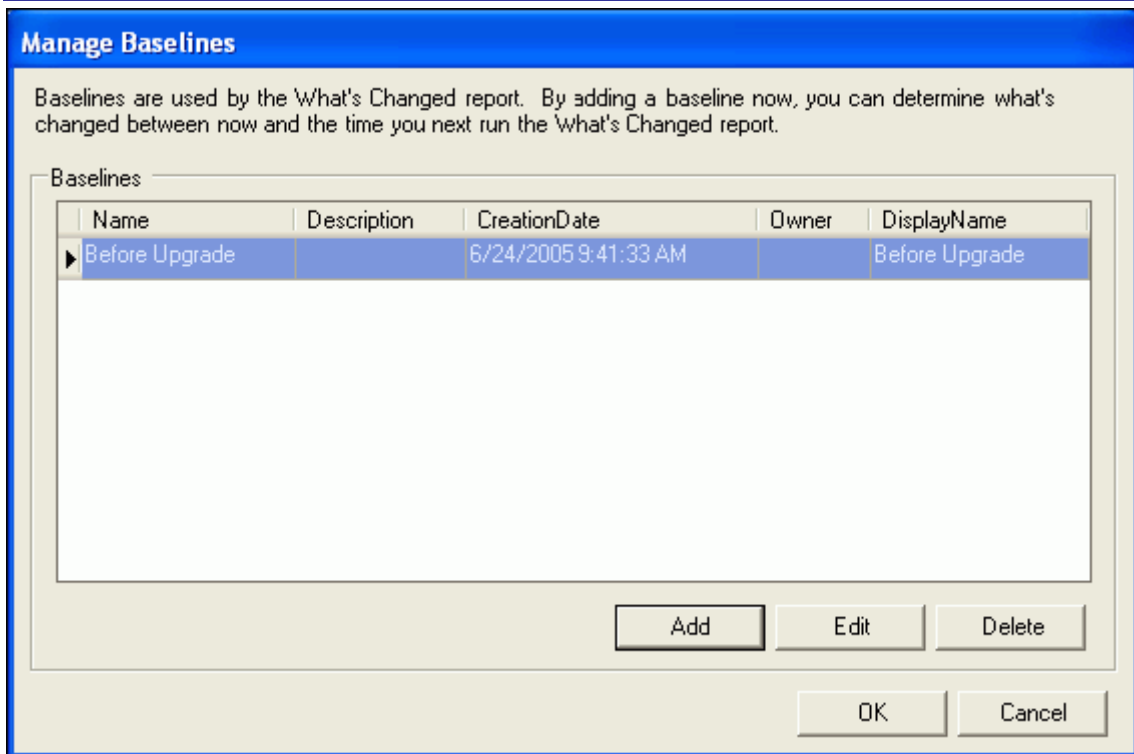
Manage Baselines

Baselines are used by the What's Changed report. By adding a baseline now, you can determine what's changed between now and the time you next run the What's Changed report.

Baselines

| Name | Description | CreationDate | Owner | DisplayName |
|---|---|---|---|---|
| Before Upgrade | | 6/24/2005 9:41:33 AM | | Before Upgrade |

Add Edit Delete

OK Cancel